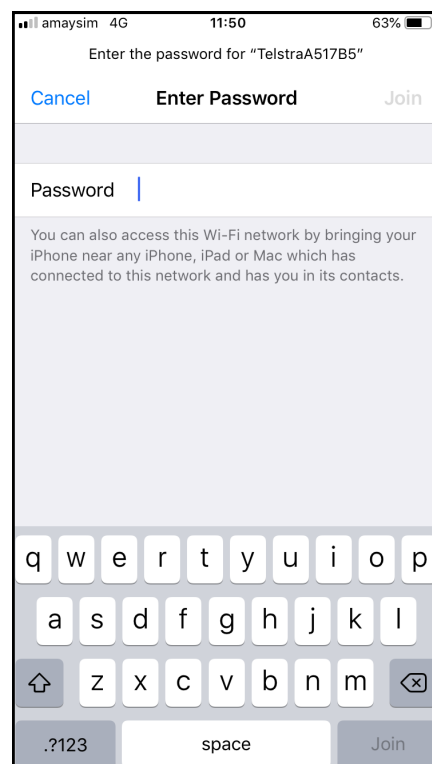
amaysim 4G 11:50 63%

Enter the password for “TelstraA517B5”

Cancel Enter Password Join

Password

You can also access this Wi-Fi network by bringing your iPhone near any iPhone, iPad or Mac which has connected to this network and has you in its contacts.

q w e r t y u i o p
a s d f g h j k l
z x c v b n m
.?123 space Join